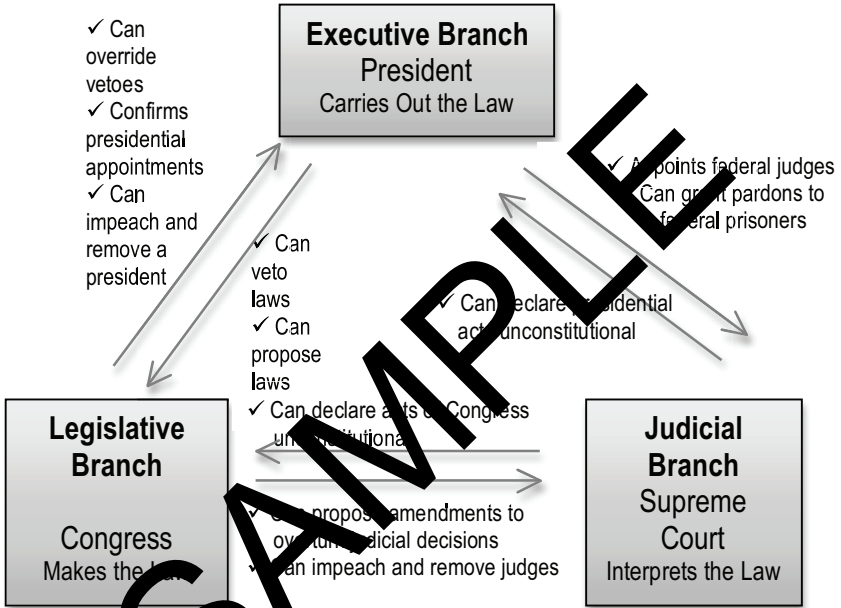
✓ Can override vetoes
✓ Confirms presidential appointments
✓ Can impeach and remove a president

**Executive Branch**
President
Carries Out the Law

✓ Can veto laws
✓ Can propose laws

✓ A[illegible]points federal judges
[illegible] Can gr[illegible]t pardons to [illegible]federal prisoners

✓ Can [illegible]eclare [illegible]residential act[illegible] unconstitutional

✓ Can declare a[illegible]ts o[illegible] Congress un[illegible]onstitutiona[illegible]

**Legislative Branch**
Congress
Makes the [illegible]

✓ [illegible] propos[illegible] amendments to ove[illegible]rturn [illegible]udicial decisions
✓ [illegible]an impeach and remove judges

**Judicial Branch**
Supreme Court
Interprets the Law

SAMPLE